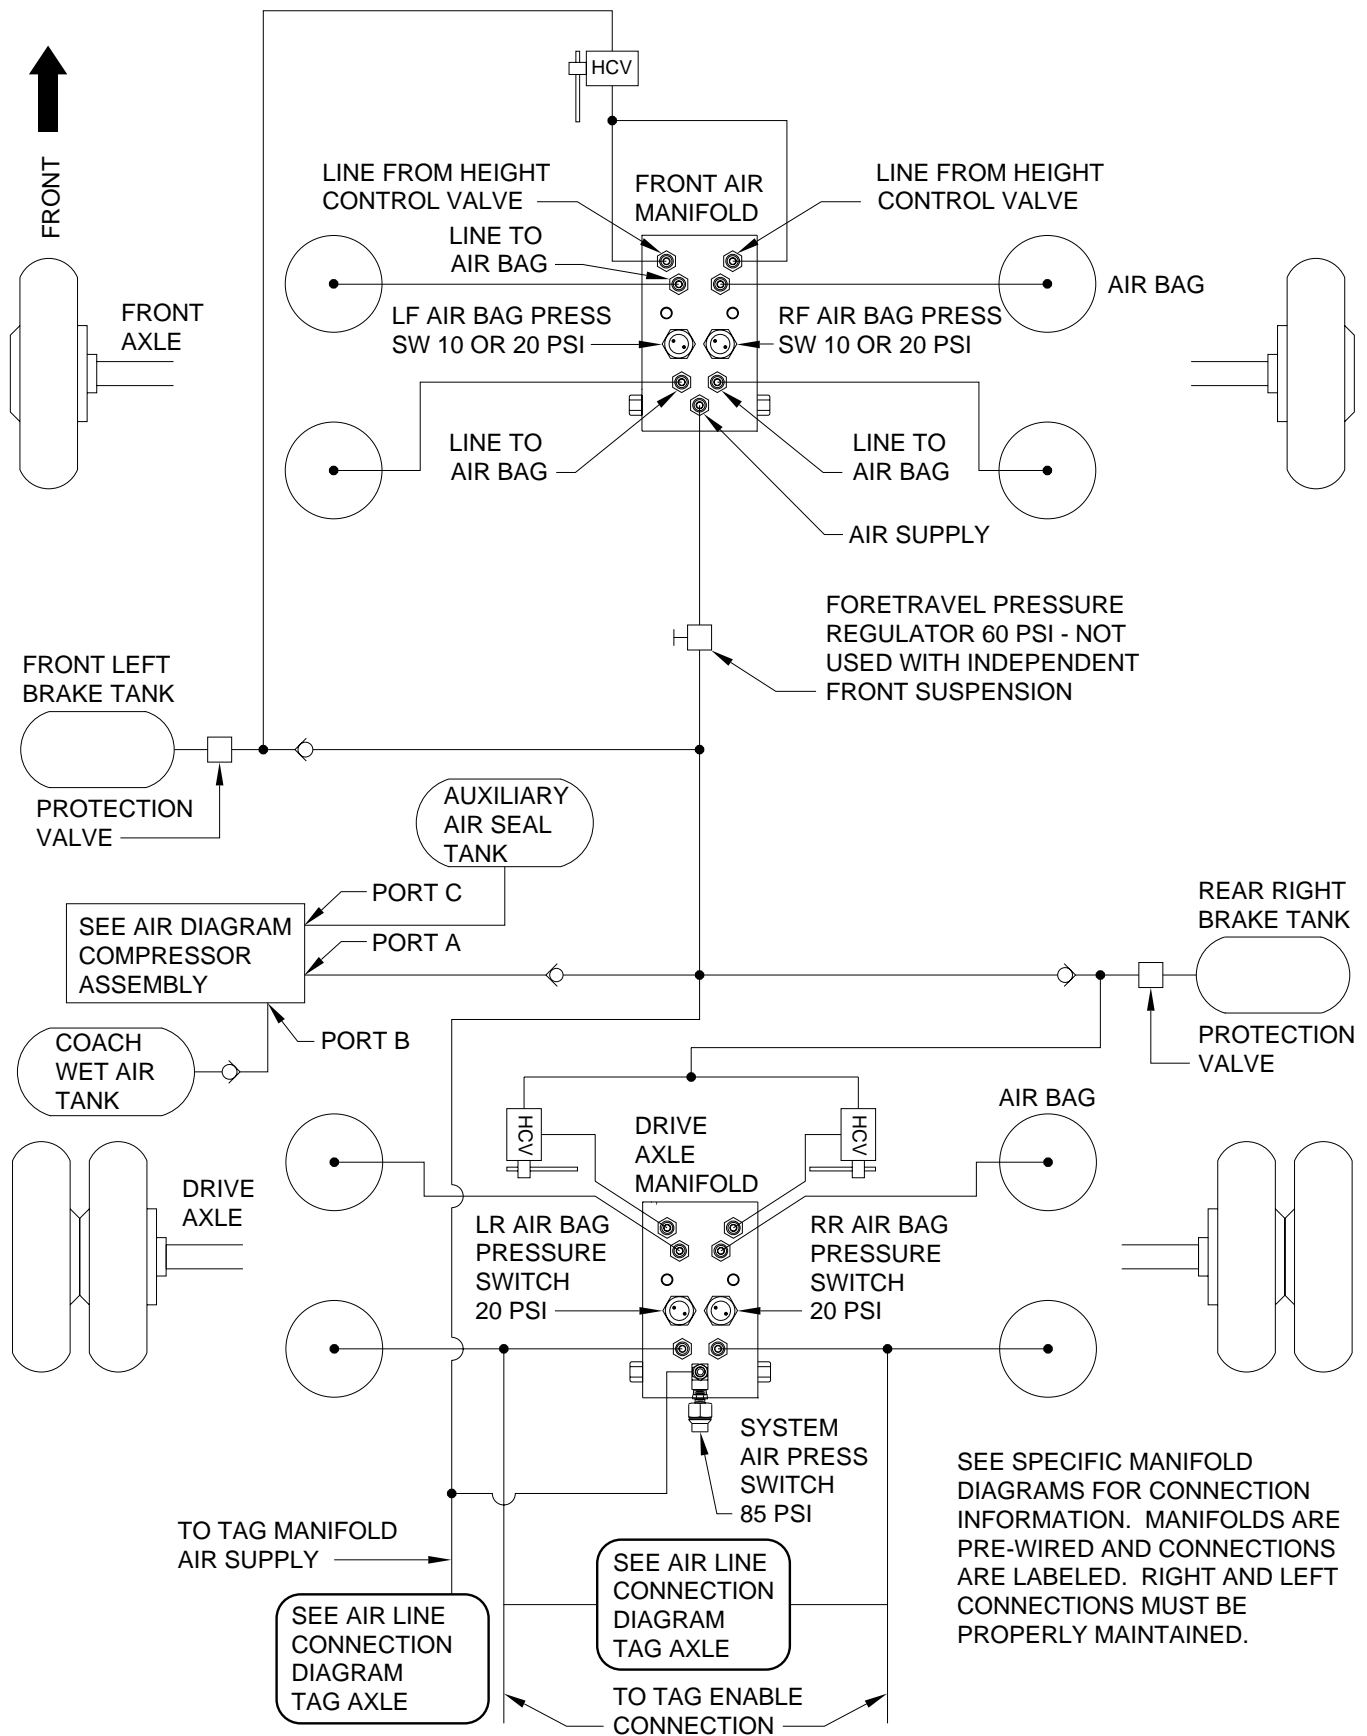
FRONT

HCV

LINE FROM HEIGHT CONTROL VALVE

FRONT AIR MANIFOLD

LINE FROM HEIGHT CONTROL VALVE

LINE TO AIR BAG

AIR BAG

FRONT AXLE

LF AIR BAG PRESS SW 10 OR 20 PSI

RF AIR BAG PRESS SW 10 OR 20 PSI

LINE TO AIR BAG

LINE TO AIR BAG

AIR SUPPLY

FORETRAVEL PRESSURE REGULATOR 60 PSI - NOT USED WITH INDEPENDENT FRONT SUSPENSION

FRONT LEFT BRAKE TANK

PROTECTION VALVE

AUXILIARY AIR SEAL TANK

PORT C

SEE AIR DIAGRAM COMPRESSOR ASSEMBLY

PORT A

REAR RIGHT BRAKE TANK

PORT B

COACH WET AIR TANK

PROTECTION VALVE

HCV

DRIVE AXLE MANIFOLD

HCV

AIR BAG

DRIVE AXLE

LR AIR BAG PRESSURE SWITCH 20 PSI

RR AIR BAG PRESSURE SWITCH 20 PSI

SYSTEM AIR PRESS SWITCH 85 PSI

SEE SPECIFIC MANIFOLD DIAGRAMS FOR CONNECTION INFORMATION. MANIFOLDS ARE PRE-WIRED AND CONNECTIONS ARE LABELED. RIGHT AND LEFT CONNECTIONS MUST BE PROPERLY MAINTAINED.

TO TAG MANIFOLD AIR SUPPLY

SEE AIR LINE CONNECTION DIAGRAM TAG AXLE

SEE AIR LINE CONNECTION DIAGRAM TAG AXLE

TO TAG ENABLE CONNECTION